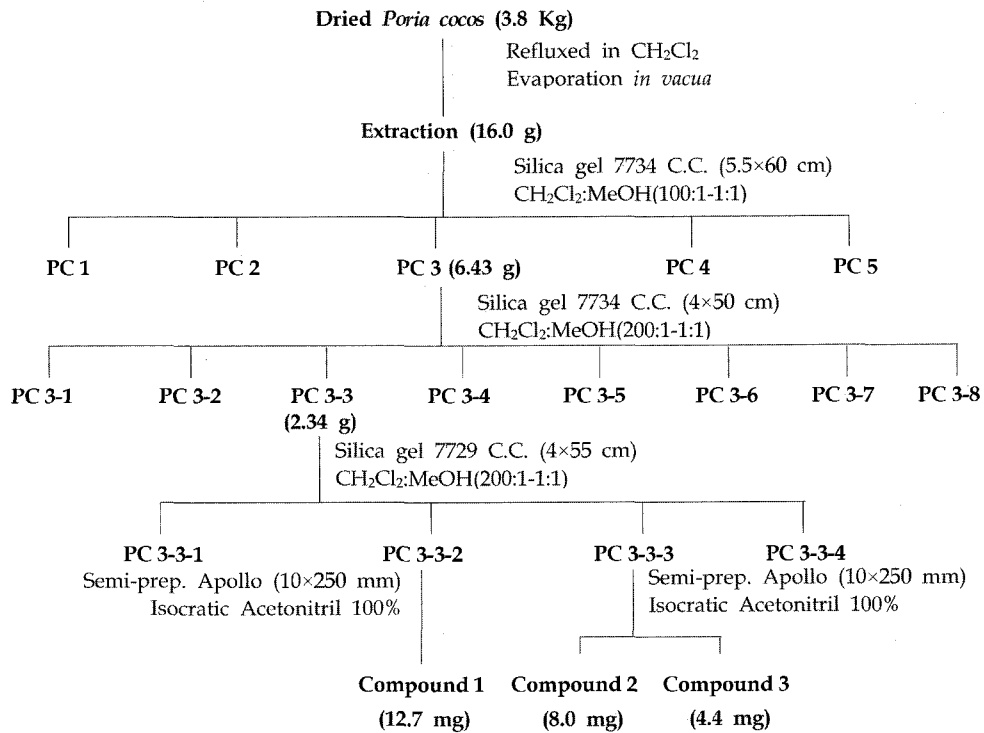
Dried *Poria cocos* (3.8 Kg)

Refluxed in $CH_2Cl_2$
Evaporation *in vacua*

Extraction (16.0 g)

Silica gel 7734 C.C. (5.5×60 cm)
$CH_2Cl_2$:MeOH(100:1-1:1)

PC 1 PC 2 PC 3 (6.43 g) PC 4 PC 5

Silica gel 7734 C.C. (4×50 cm)
$CH_2Cl_2$:MeOH(200:1-1:1)

PC 3-1 PC 3-2 PC 3-3 (2.34 g) PC 3-4 PC 3-5 PC 3-6 PC 3-7 PC 3-8

Silica gel 7729 C.C. (4×55 cm)
$CH_2Cl_2$:MeOH(200:1-1:1)

PC 3-3-1 PC 3-3-2 PC 3-3-3 PC 3-3-4

Semi-prep. Apollo (10×250 mm)
Isocratic Acetonitril 100%

Semi-prep. Apollo (10×250 mm)
Isocratic Acetonitril 100%

Compound 1 (12.7 mg) Compound 2 (8.0 mg) Compound 3 (4.4 mg)